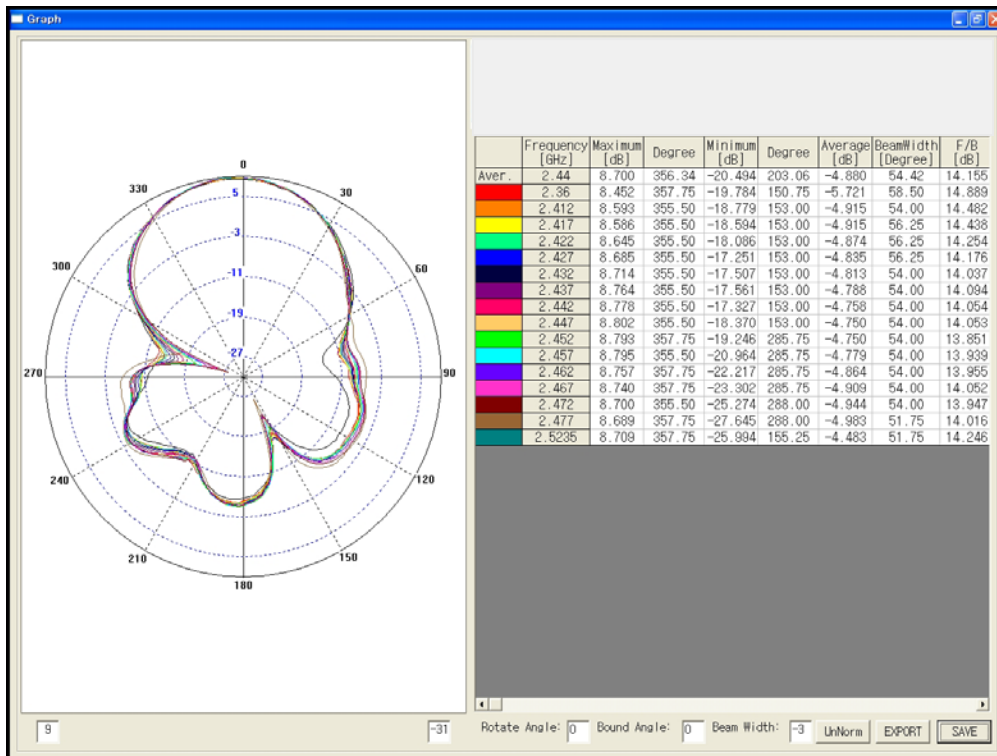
Graph

0
330
30
300
60
270
90
240
120
210
150
180
5
-3
-11
-19
-27

| | Frequency [GHz] | Maximum [dB] | Degree | Minimum [dB] | Degree | Average [dB] | BeamWidth [Degree] | F/B [dB] |
|---|---|---|---|---|---|---|---|---|
| Aver. | 2.44 | 8.700 | 356.34 | -20.494 | 203.06 | -4.880 | 54.42 | 14.155 |
| | 2.36 | 8.452 | 357.75 | -19.784 | 150.75 | -5.721 | 58.50 | 14.889 |
| | 2.412 | 8.593 | 355.50 | -18.779 | 153.00 | -4.915 | 54.00 | 14.482 |
| | 2.417 | 8.586 | 355.50 | -18.594 | 153.00 | -4.815 | 56.25 | 14.438 |
| | 2.422 | 8.645 | 355.50 | -18.086 | 153.00 | -4.874 | 56.25 | 14.254 |
| | 2.427 | 8.685 | 355.50 | -17.251 | 153.00 | -4.835 | 56.25 | 14.176 |
| | 2.432 | 8.714 | 355.50 | -17.507 | 153.00 | -4.813 | 54.00 | 14.037 |
| | 2.437 | 8.764 | 355.50 | -17.561 | 153.00 | -4.788 | 54.00 | 14.094 |
| | 2.442 | 8.778 | 355.50 | -17.327 | 153.00 | -4.758 | 54.00 | 14.054 |
| | 2.447 | 8.802 | 355.50 | -18.370 | 153.00 | -4.750 | 54.00 | 14.053 |
| | 2.452 | 8.793 | 357.75 | -19.246 | 285.75 | -4.750 | 54.00 | 13.851 |
| | 2.457 | 8.795 | 355.50 | -20.964 | 285.75 | -4.779 | 54.00 | 13.939 |
| | 2.462 | 8.757 | 357.75 | -22.217 | 285.75 | -4.864 | 54.00 | 13.955 |
| | 2.467 | 8.740 | 357.75 | -23.302 | 285.75 | -4.909 | 54.00 | 14.052 |
| | 2.472 | 8.700 | 355.50 | -25.274 | 288.00 | -4.944 | 54.00 | 13.947 |
| | 2.477 | 8.689 | 357.75 | -27.645 | 288.00 | -4.983 | 51.75 | 14.016 |
| | 2.5235 | 8.709 | 357.75 | -25.894 | 155.25 | -4.483 | 51.75 | 14.246 |

9
-31
Rotate Angle: 0
Bound Angle: 0
Beam Width: -3
UnNorm
EXPORT
SAVE